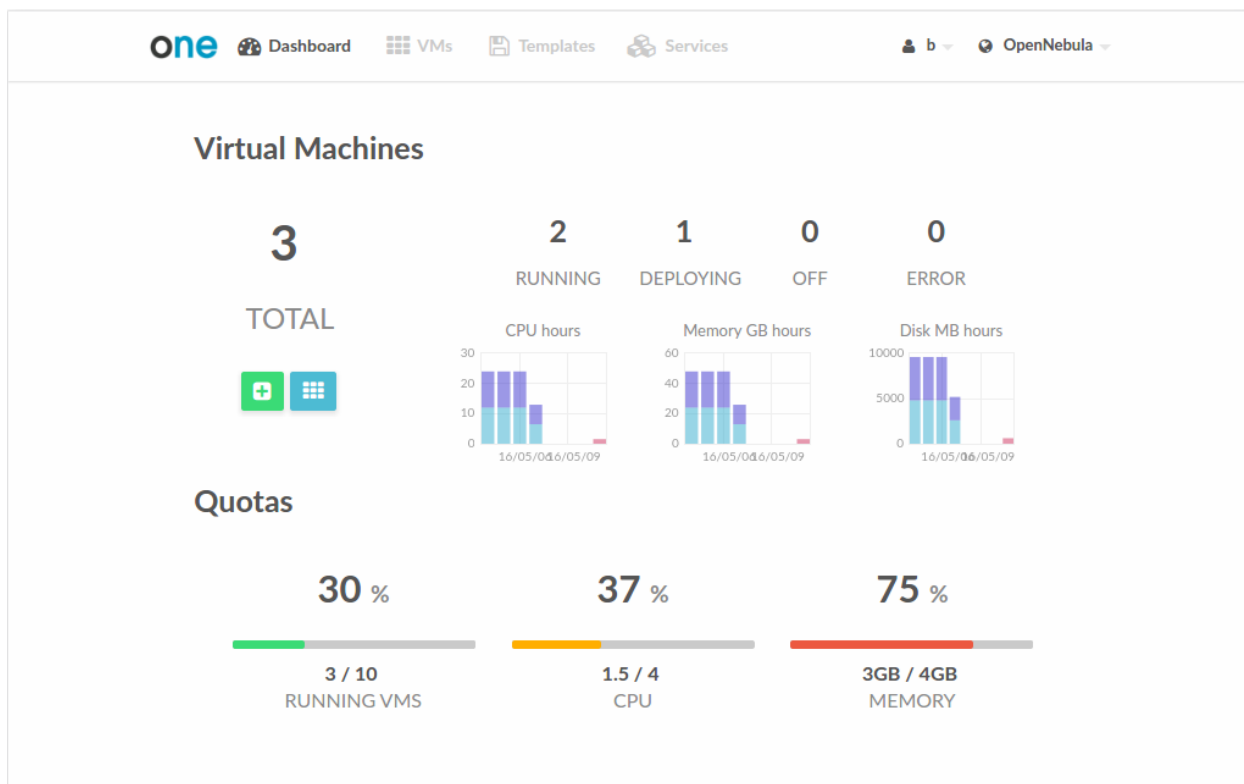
one Dashboard VMs Templates Services b OpenNebula

Virtual Machines

3

TOTAL

2
RUNNING

1
DEPLOYING

0
OFF

0
ERROR

CPU hours
30
20
10
0
16/05/06 16/05/09

Memory GB hours
60
40
20
0
16/05/06 16/05/09

Disk MB hours
10000
5000
0
16/05/06 16/05/09

Quotas

30 %
3 / 10
RUNNING VMS

37 %
1.5 / 4
CPU

75 %
3GB / 4GB
MEMORY